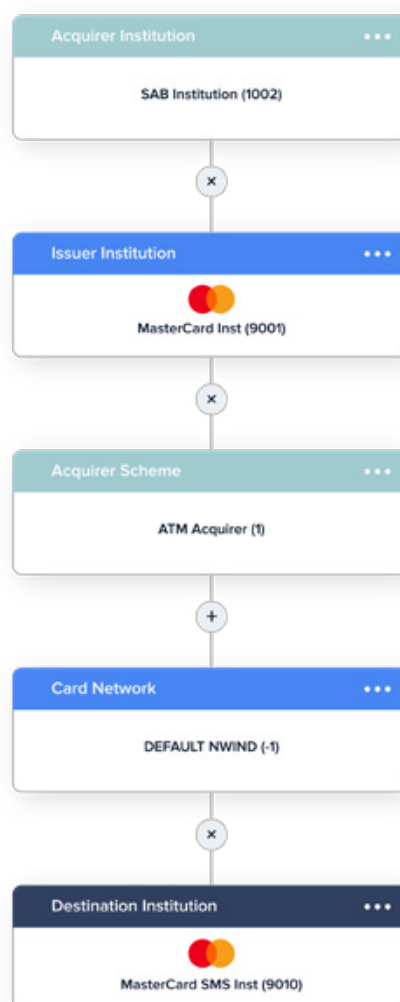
Acquirer Institution •••

SAB Institution (1002)

×

Issuer Institution •••

MasterCard Inst (9001)

×

Acquirer Scheme •••

ATM Acquirer (1)

+

Card Network •••

DEFAULT NWIND (-1)

×

Destination Institution •••

MasterCard SMS Inst (9010)